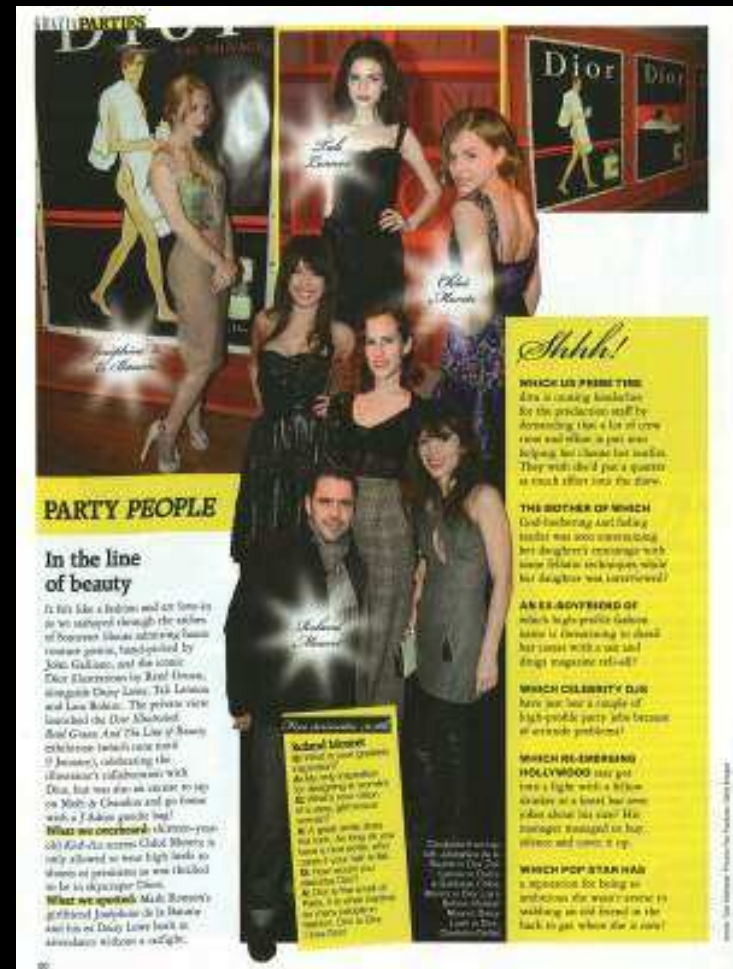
GRAZIA PARTIES

Dior

Dior

Dior

Leah Lennox

Chloé Moretz

Joséphine de la Baume

Roland Mouret

PARTY PEOPLE

In the line of beauty

It felt like a fashion and art love-in as we sauntered through the salles of Somerset House admiring haute couture gowns, hand-picked by John Galliano, and the iconic Dior illustrations by René Gruau, alongside Daisy Lowe, Tali Lennox and Lara Bohinc. The private view launched the Dior Illustrated: René Gruau And The Line of Beauty exhibition (which runs until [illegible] January), celebrating the illustrator's collaborations with Dior, but was also an excuse to sip on Moët & Chandon and go home with a J'Adore goodie bag!
What we overheard: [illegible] Kick-Ass actress Chloë Moretz is only allowed to wear high heels at shoots or premieres so was thrilled to be in skyscraper Dioms.
What we spotted: Mark Ronson's girlfriend Joséphine de la Baume and his ex Daisy Lowe both in attendance without a catfight.

Five minutes with...
Roland Mouret
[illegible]

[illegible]

Shhh!

WHICH US PRIME TIME diva is causing headaches for the production staff by demanding that a lot of crew meet and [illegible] in part was helping her choose her outfits. They wish she'd put a quarter as much effort into the show.

THE MOTHER OF WHICH God-fearing and fading starlet was seen entertaining her daughter's entourage with some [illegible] techniques while her daughter was interviewed?

AN EX-BOYFRIEND OF which high-profile fashion name is threatening to shout her career with a sex and drugs magazine tell-all?

WHICH CELEBRITY DJ has just lost a couple of high-profile party jobs because of attitude problems?

WHICH RE-EMERGING HOLLYWOOD star got into a fight with a fellow drinker at a hotel bar over jokes about his size? His manager managed to buy silence and cover it up.

WHICH POP STAR HAS a reputation for being so ambitious she wasn't averse to stabbing an old friend in the back to get where she is now?

80